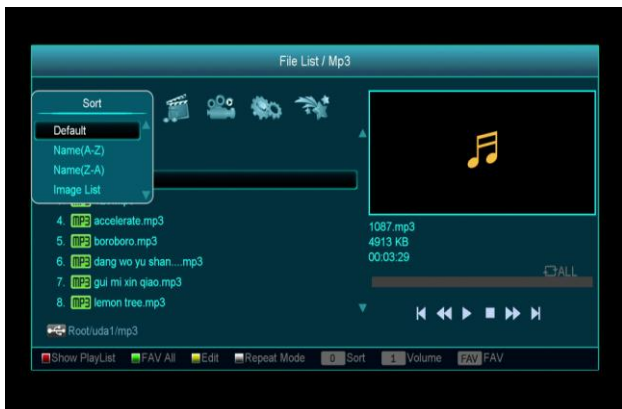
File List / Mp3

Sort
Default
Name(A-Z)
Name(Z-A)
Image List

4. MP3 accelerate.mp3
5. MP3 boroboro.mp3
6. MP3 dang wo yu shan....mp3
7. MP3 gui mi xin qiao.mp3
8. MP3 lemon tree.mp3

Root/uda1/mp3

1087.mp3
4913 KB
00:03:29
ALL

Show PlayList FAV All Edit Repeat Mode 0 Sort 1 Volume FAV FAV